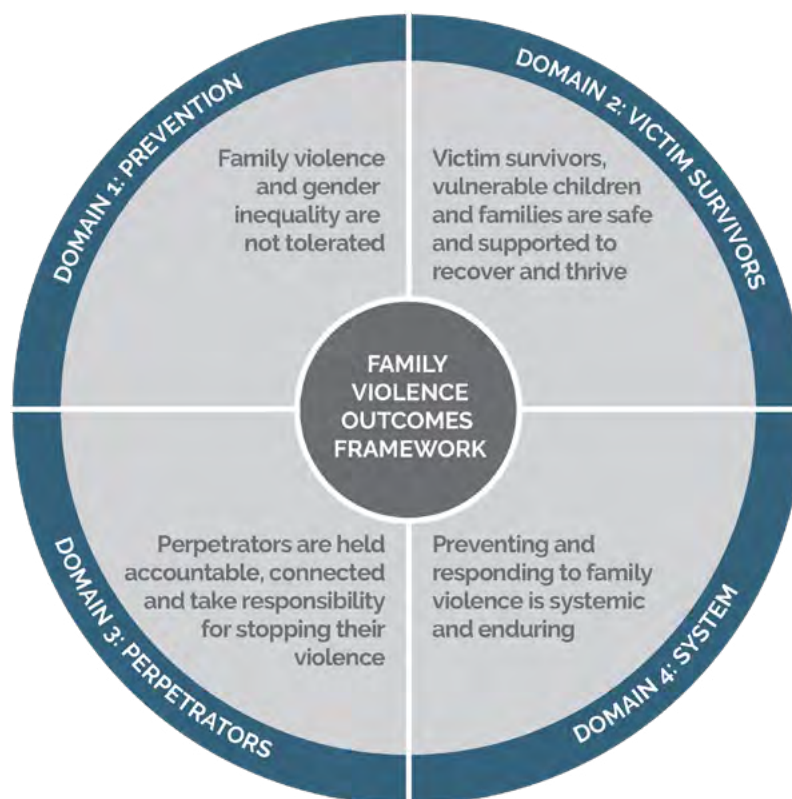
DOMAIN 1: PREVENTION

Family violence and gender inequality are not tolerated

DOMAIN 2: VICTIM SURVIVORS

Victim survivors, vulnerable children and families are safe and supported to recover and thrive

FAMILY VIOLENCE OUTCOMES FRAMEWORK

DOMAIN 3: PERPETRATORS

Perpetrators are held accountable, connected and take responsibility for stopping their violence

DOMAIN 4: SYSTEM

Preventing and responding to family violence is systemic and enduring